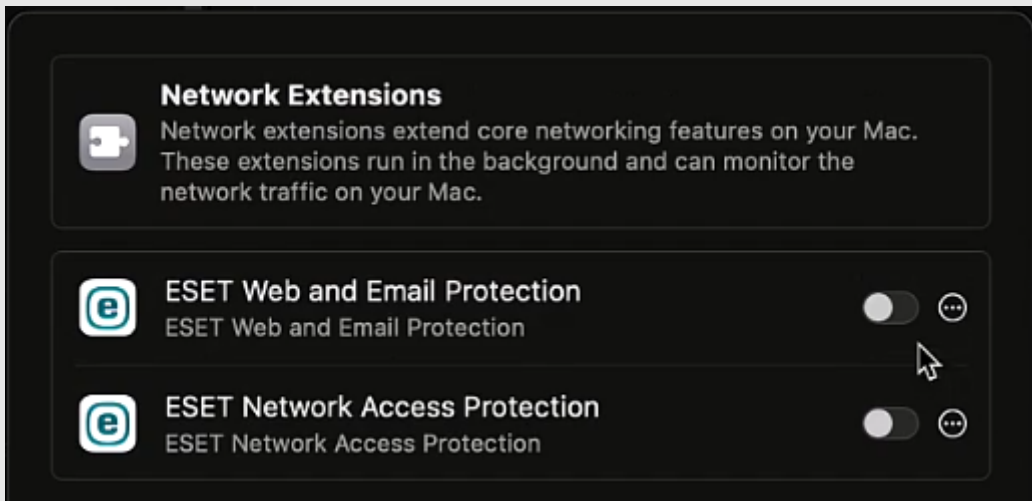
Network Extensions
Network extensions extend core networking features on your Mac. These extensions run in the background and can monitor the network traffic on your Mac.

ESET Web and Email Protection
ESET Web and Email Protection

ESET Network Access Protection
ESET Network Access Protection